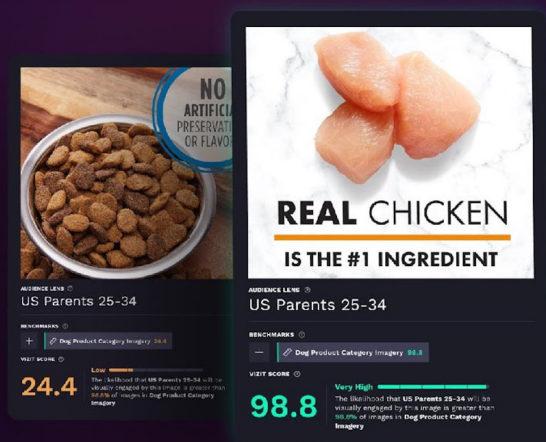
NO ARTIFICI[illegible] PRESERVATI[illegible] OR FLAVO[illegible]

AUDIENCE LENS
US Parents 25-34

BENCHMARKS
+ Dog Product Category Imagery 24.4

VIZIT SCORE
24.4
Low
The likelihood that US Parents 25-34 will be visually engaged by this image is greater than 98.8% of images in Dog Product Category Imagery

REAL CHICKEN
IS THE #1 INGREDIENT

AUDIENCE LENS
US Parents 25-34

BENCHMARKS
— Dog Product Category Imagery 98.8

VIZIT SCORE
98.8
Very High
The likelihood that US Parents 25-34 will be visually engaged by this image is greater than 98.8% of images in Dog Product Category Imagery